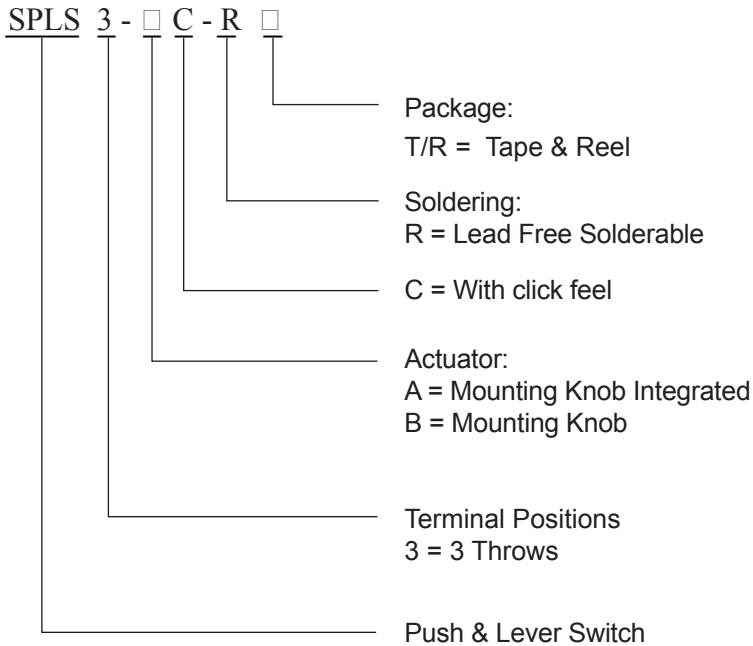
SPLS 3 - □ C - R □

Package:
T/R = Tape & Reel

Soldering:
R = Lead Free Solderable

C = With click feel

Actuator:
A = Mounting Knob Integrated
B = Mounting Knob

Terminal Positions
3 = 3 Throws

Push & Lever Switch